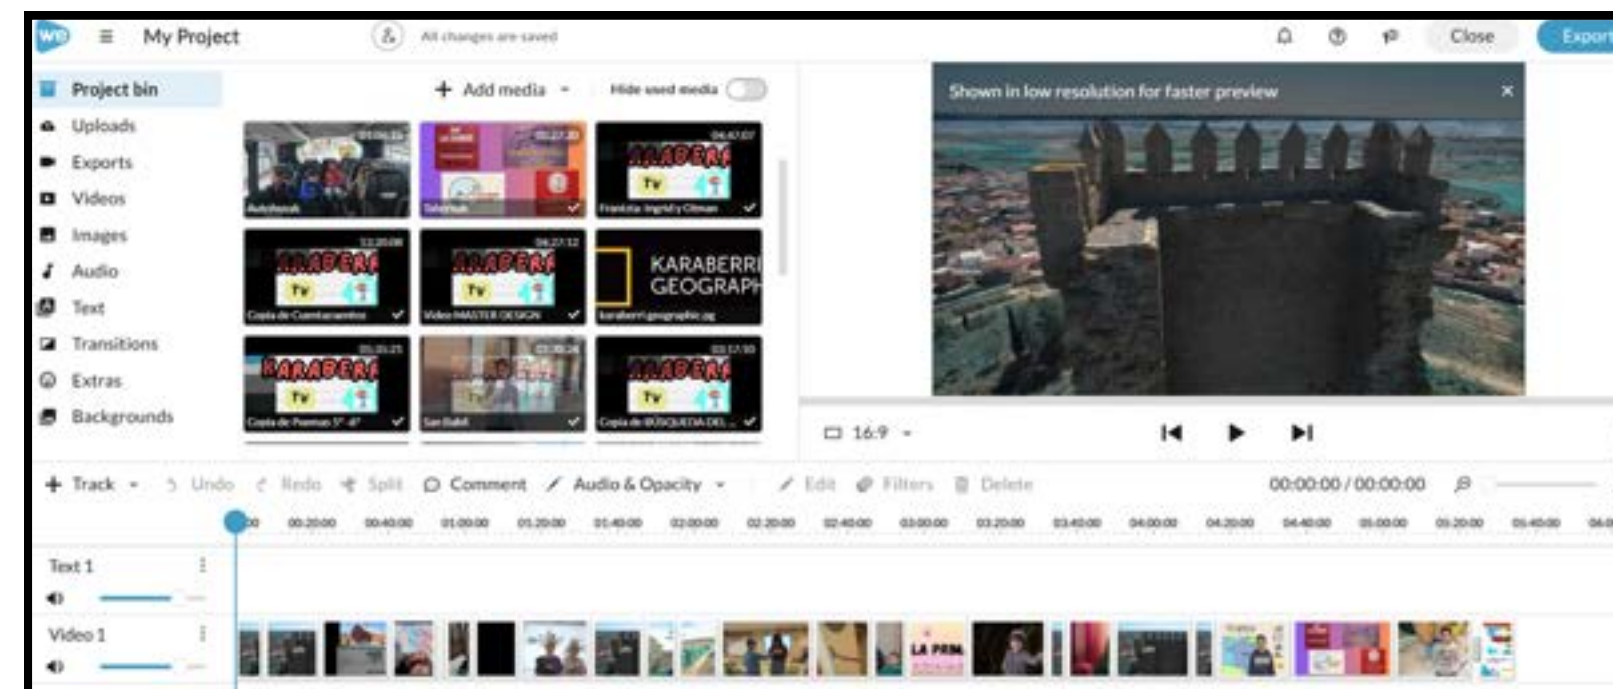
WE ≡ My Project All changes are saved Close Export

Project bin
Uploads
Exports
Videos
Images
Audio
Text
Transitions
Extras
Backgrounds

+ Add media Hide used media

01:06:15 Autobusak
00:27:20 Telecrisis
04:47:07 Frantzia: Ingrid y Ciman
12:20:08 Copia de Cuentacuentos
04:27:12 Video MASTER DESIGN
KARABERRI GEOGRAPH
karaberri geographic.jpg
05:35:25 Copia de Poemas 5º 6º
03:30:26 San Babil
03:17:50 Copia de BUSQUEDA DEL ...

Shown in low resolution for faster preview ×

16:9

+ Track Undo Redo Split Comment Audio & Opacity Edit Filters Delete 00:00:00 / 00:00:00

00 00:20:00 00:40:00 01:00:00 01:20:00 01:40:00 02:00:00 02:20:00 02:40:00 03:00:00 03:20:00 03:40:00 04:00:00 04:20:00 04:40:00 05:00:00 05:20:00 05:40:00 06:0

Text 1
Video 1

LA PRIM